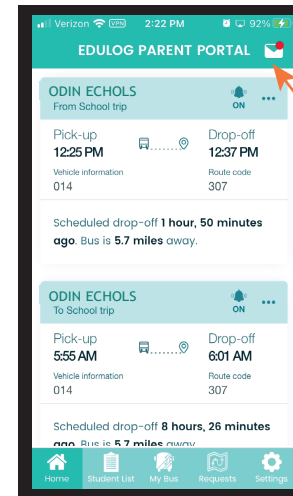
Verizon VPN 2:22 PM 92%

EDULOG PARENT PORTAL

ODIN ECHOLS
From School trip
ON
...

Pick-up
12:25 PM
Vehicle information
014

Drop-off
12:37 PM
Route code
307

Scheduled drop-off 1 hour, 50 minutes ago. Bus is 5.7 miles away.

ODIN ECHOLS
To School trip
ON
...

Pick-up
5:55 AM
Vehicle information
014

Drop-off
6:01 AM
Route code
307

Scheduled drop-off 8 hours, 26 minutes ago. Bus is 5.7 miles away.

Home
Student List
My Bus
Requests
Settings